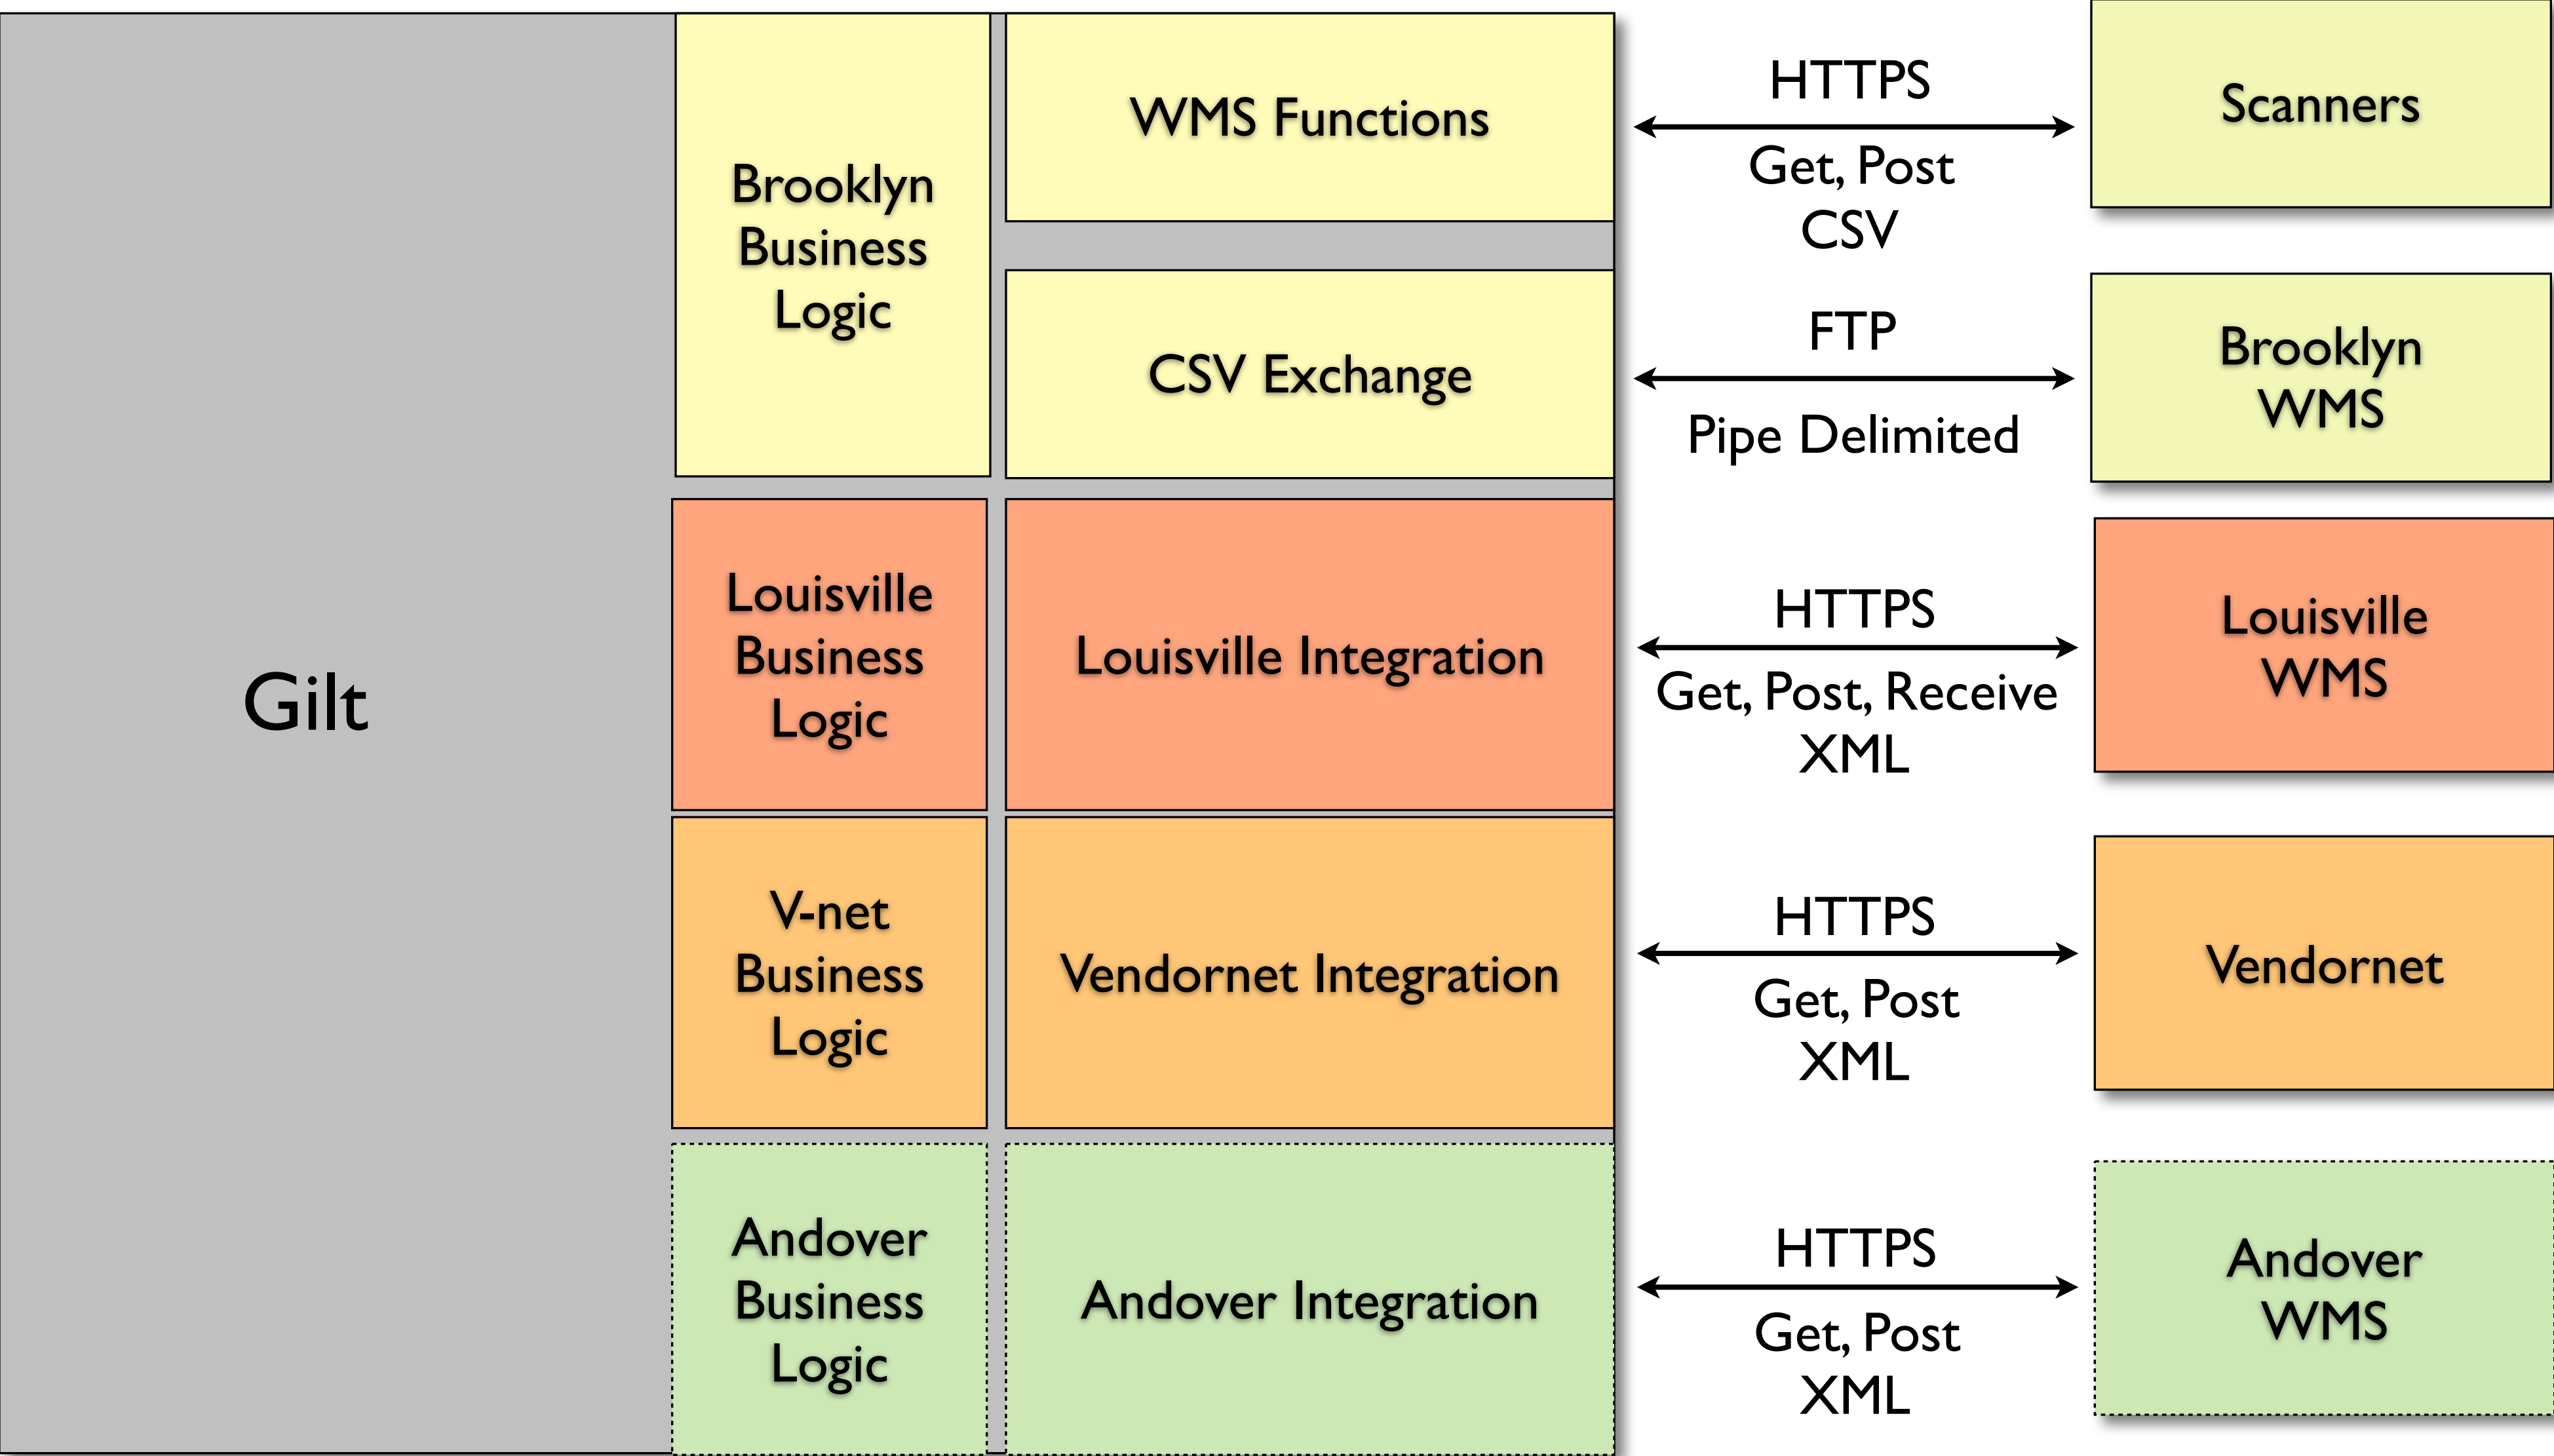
Gilt

Brooklyn Business Logic

WMS Functions

CSV Exchange

HTTPS
Get, Post
CSV

Scanners

FTP
Pipe Delimited

Brooklyn WMS

Louisville Business Logic

Louisville Integration

HTTPS
Get, Post, Receive
XML

Louisville WMS

V-net Business Logic

Vendornet Integration

HTTPS
Get, Post
XML

Vendornet

Andover Business Logic

Andover Integration

HTTPS
Get, Post
XML

Andover WMS